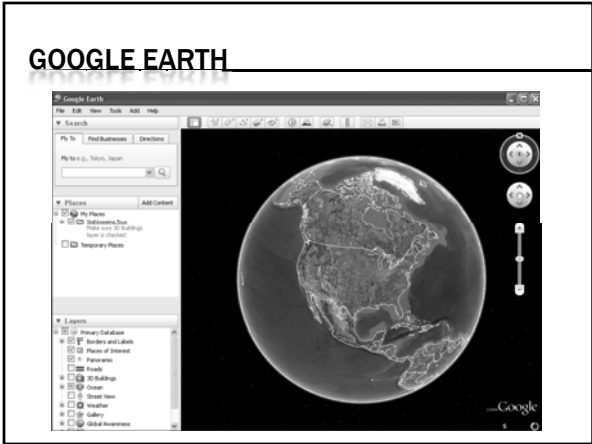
GOOGLE EARTH

Google Earth

File Edit View Tools Add Help

▼ Search

Fly To | Find Businesses | Directions

Fly to e.g., Tokyo, Japan

▼ Places | Add Content

My Places

Sightseeing Tour

Make sure 3D Buildings layer is checked

Temporary Places

▼ Layers

Primary Database

Borders and Labels

Places of Interest

Panoramio

Roads

3D Buildings

Ocean

Street View

Weather

Gallery

Global Awareness

Google